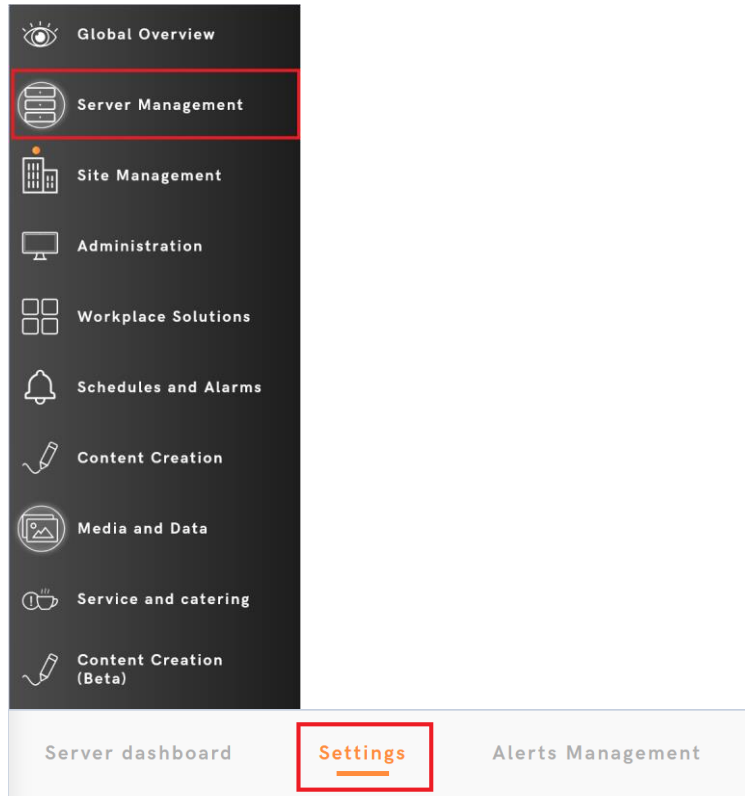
Global Overview

Server Management

Site Management

Administration

Workplace Solutions

Schedules and Alarms

Content Creation

Media and Data

Service and catering

Content Creation (Beta)

Server dashboard

Settings

Alerts Management